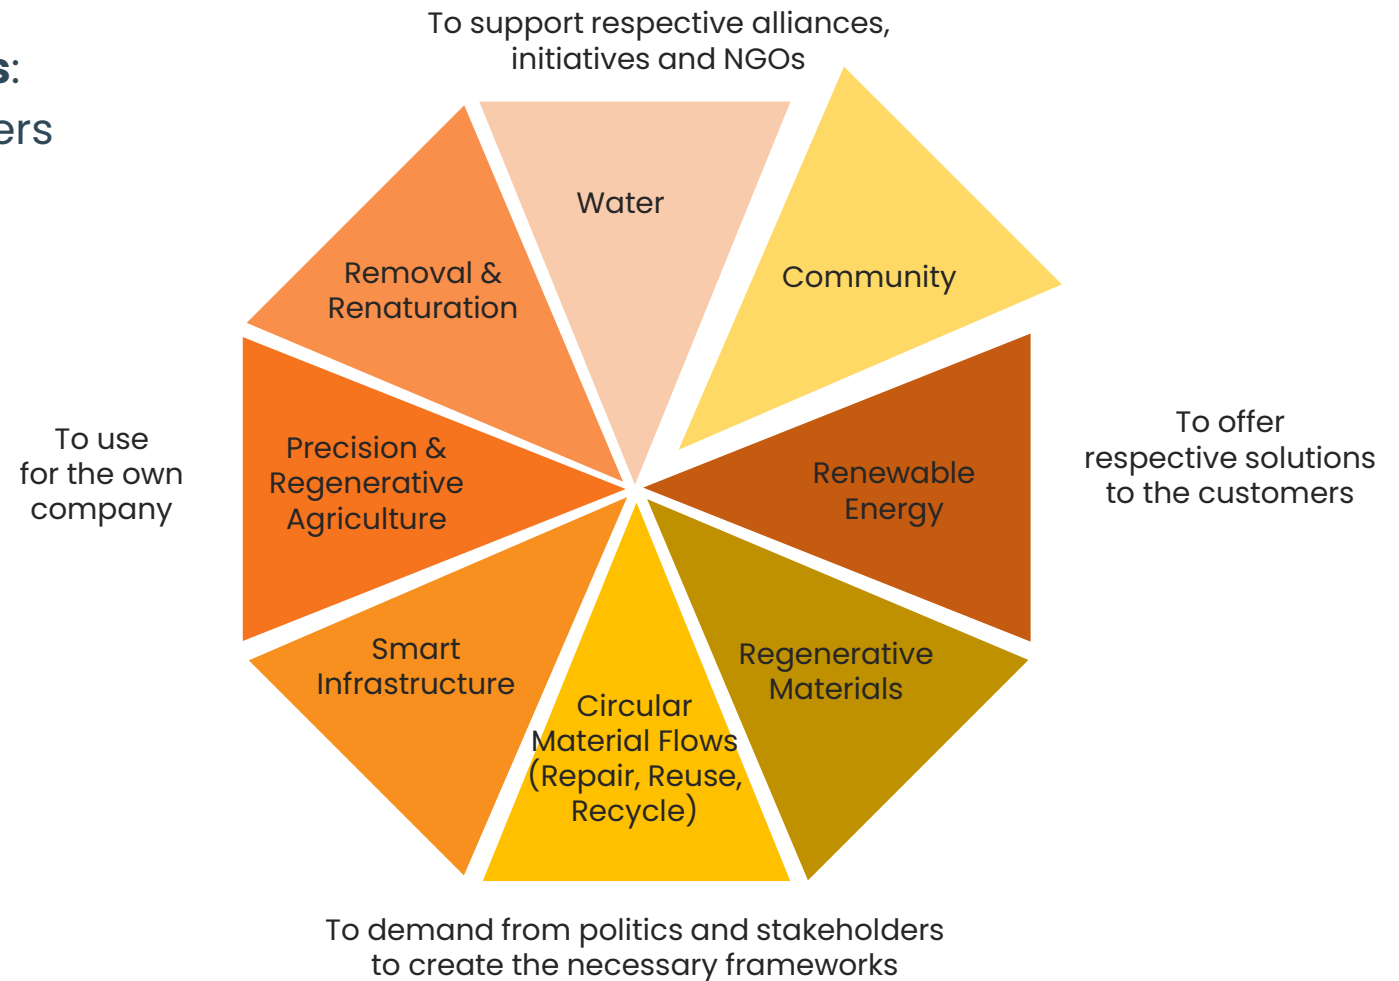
s:
ers

To support respective alliances, initiatives and NGOs

Water

Removal & Renaturation

Community

To use for the own company

Precision & Regenerative Agriculture

Renewable Energy

To offer respective solutions to the customers

Smart Infrastructure

Regenerative Materials

Circular Material Flows (Repair, Reuse, Recycle)

To demand from politics and stakeholders to create the necessary frameworks